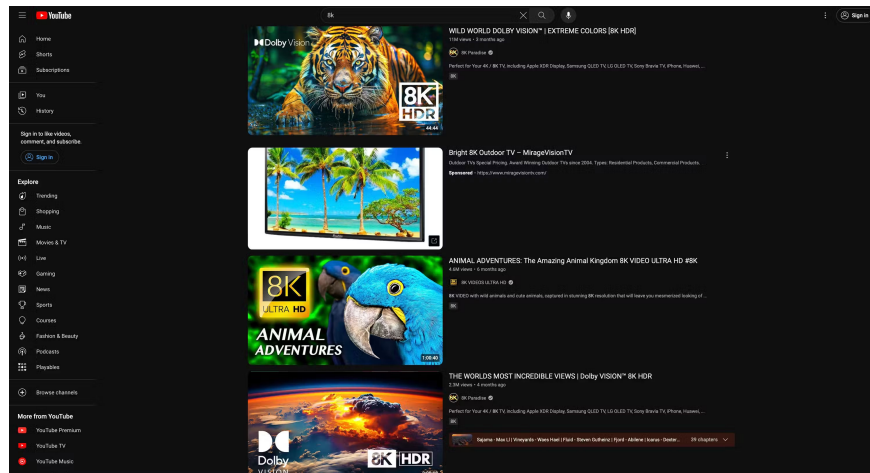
YouTube

8k

Sign in

Home
Shorts
Subscriptions

You
History

Sign in to like videos, comment, and subscribe.

Sign in

Explore
Trending
Shopping
Music
Movies & TV
Live
Gaming
News
Sports
Courses
Fashion & Beauty
Podcasts
Playables

Browse channels

More from YouTube
YouTube Premium
YouTube TV
YouTube Music

Dolby Vision
8K HDR
44:44

WILD WORLD DOLBY VISION™ | EXTREME COLORS [8K HDR]
11M views • 3 months ago
8K Paradise
Perfect for Your 4K / 8K TV, including Apple XDR Display, Samsung QLED TV, LG OLED TV, Sony Bravia TV, iPhone, Huawei, ...
8K

Bright 8K Outdoor TV – MirageVisionTV
Outdoor TVs Special Pricing. Award Winning Outdoor TVs since 2004. Types: Residential Products, Commercial Products.
Sponsored • https://www.miragevisiontv.com/

8K ULTRA HD
ANIMAL ADVENTURES
1:00:40

ANIMAL ADVENTURES: The Amazing Animal Kingdom 8K VIDEO ULTRA HD #8K
4.6M views • 6 months ago
8K VIDEOS ULTRA HD
8K VIDEO with wild animals and cute animals, captured in stunning 8K resolution that will leave you mesmerized looking of ...
8K

Dolby VISION
8K HDR

THE WORLDS MOST INCREDIBLE VIEWS | Dolby VISION™ 8K HDR
2.3M views • 4 months ago
8K Paradise
Perfect for Your 4K / 8K TV, including Apple XDR Display, Samsung QLED TV, LG OLED TV, Sony Bravia TV, iPhone, Huawei, ...
8K
Sajama - Mae Li | Vineyards - Wave Hawi | Fluid - Steven Gutheinz | Fjord - Abilene | Icarus - Geeter... 39 chapters